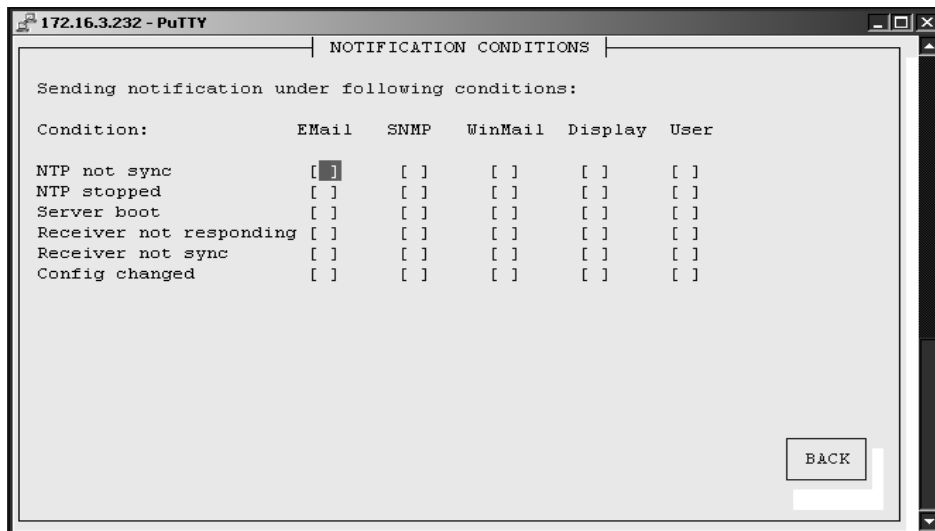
172.16.3.232 - PuTTY

NOTIFICATION CONDITIONS

Sending notification under following conditions:

| Condition: | EMail | SNMP | WinMail | Display | User |
|---|---|---|---|---|---|
| NTP not sync | [ ] | [ ] | [ ] | [ ] | [ ] |
| NTP stopped | [ ] | [ ] | [ ] | [ ] | [ ] |
| Server boot | [ ] | [ ] | [ ] | [ ] | [ ] |
| Receiver not responding | [ ] | [ ] | [ ] | [ ] | [ ] |
| Receiver not sync | [ ] | [ ] | [ ] | [ ] | [ ] |
| Config changed | [ ] | [ ] | [ ] | [ ] | [ ] |

BACK